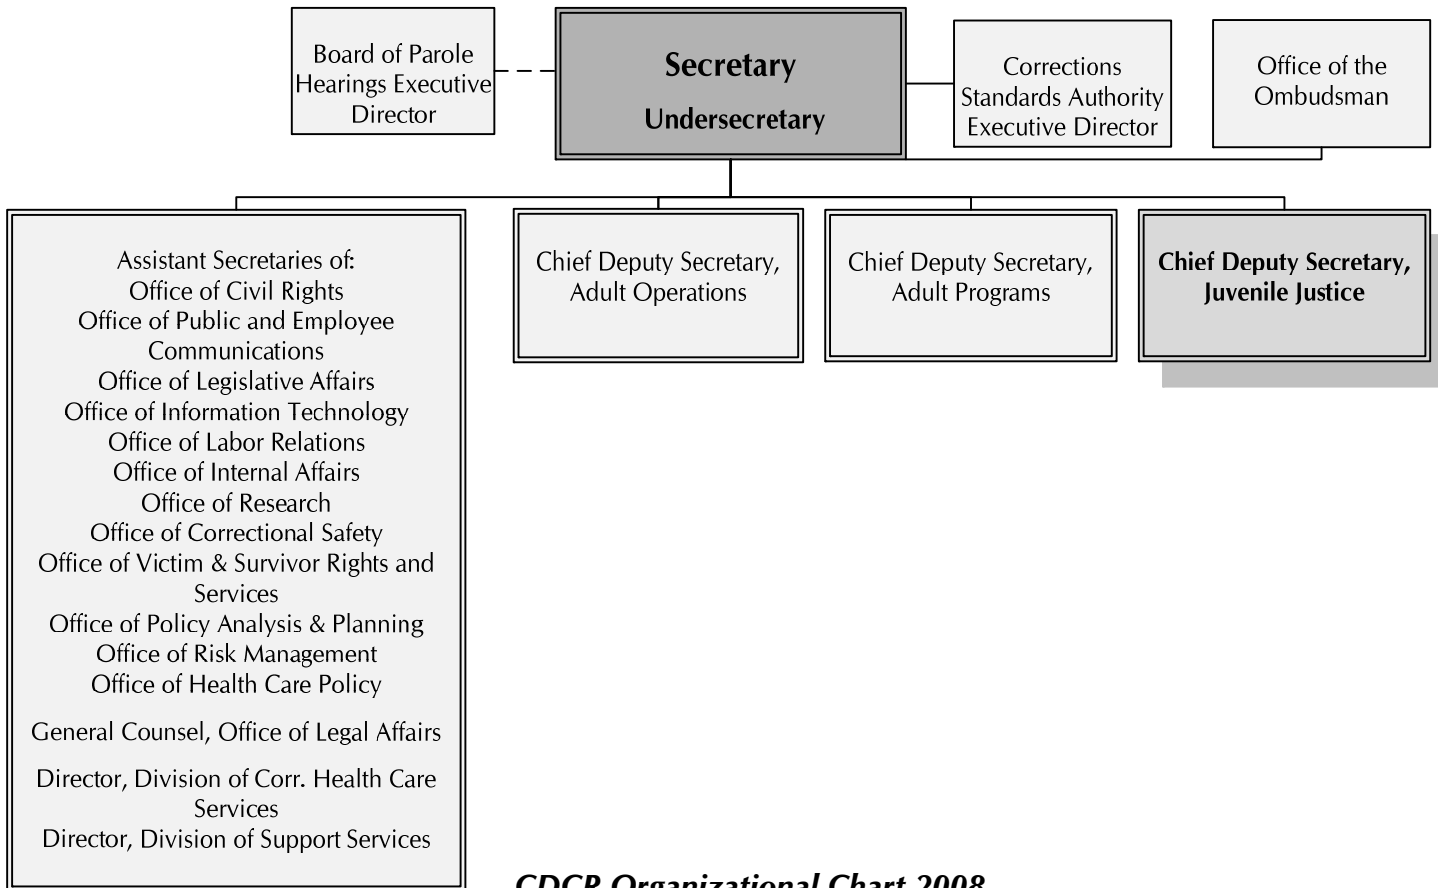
Board of Parole Hearings Executive Director

Secretary

Undersecretary

Corrections Standards Authority Executive Director

Office of the Ombudsman

Assistant Secretaries of:
Office of Civil Rights
Office of Public and Employee Communications
Office of Legislative Affairs
Office of Information Technology
Office of Labor Relations
Office of Internal Affairs
Office of Research
Office of Correctional Safety
Office of Victim & Survivor Rights and Services
Office of Policy Analysis & Planning
Office of Risk Management
Office of Health Care Policy

General Counsel, Office of Legal Affairs

Director, Division of Corr. Health Care Services
Director, Division of Support Services

Chief Deputy Secretary, Adult Operations

Chief Deputy Secretary, Adult Programs

Chief Deputy Secretary, Juvenile Justice

CDCR Organizational Chart 2008